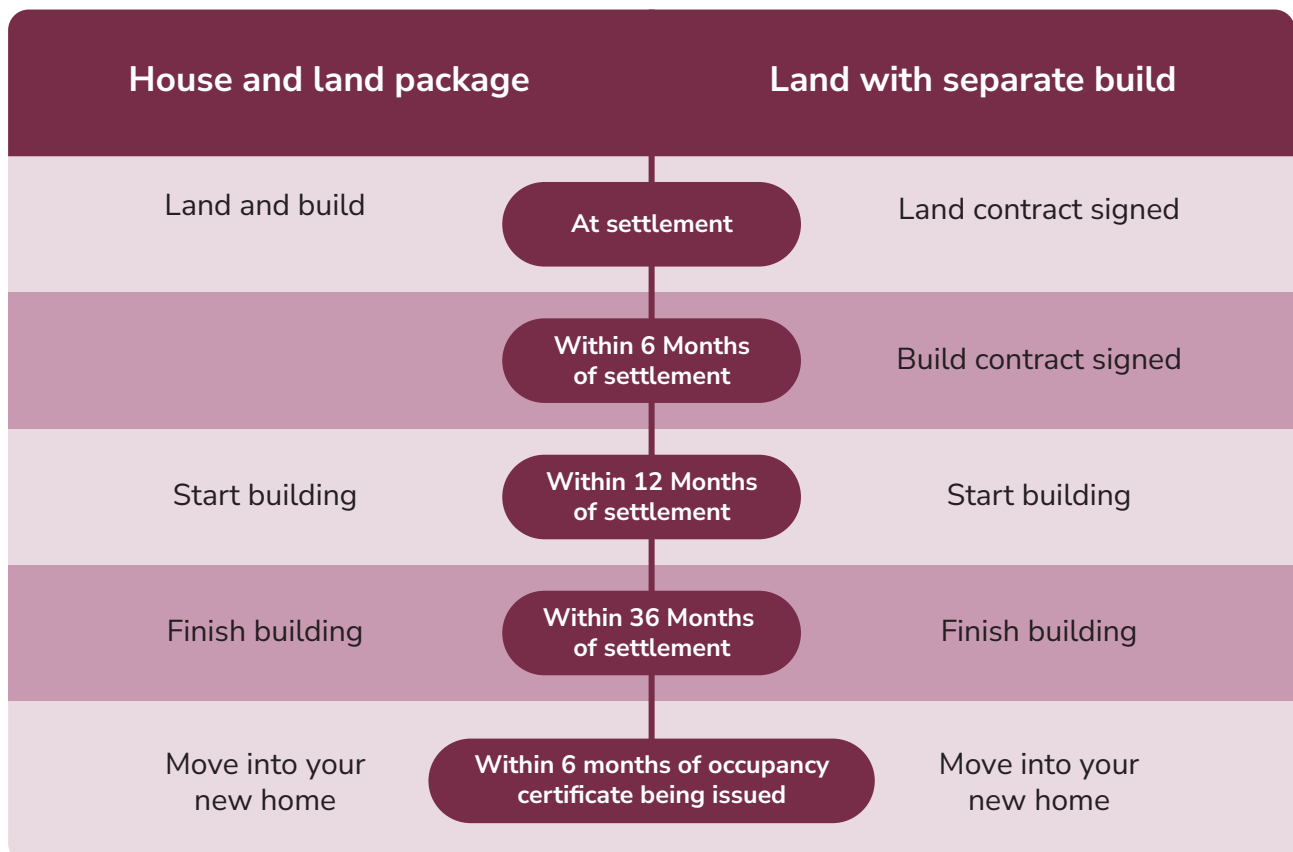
| House and land package | | Land with separate build |
|---|---|---|
| Land and build | At settlement | Land contract signed |
| | Within 6 Months of settlement | Build contract signed |
| Start building | Within 12 Months of settlement | Start building |
| Finish building | Within 36 Months of settlement | Finish building |
| Move into your new home | Within 6 months of occupancy certificate being issued | Move into your new home |